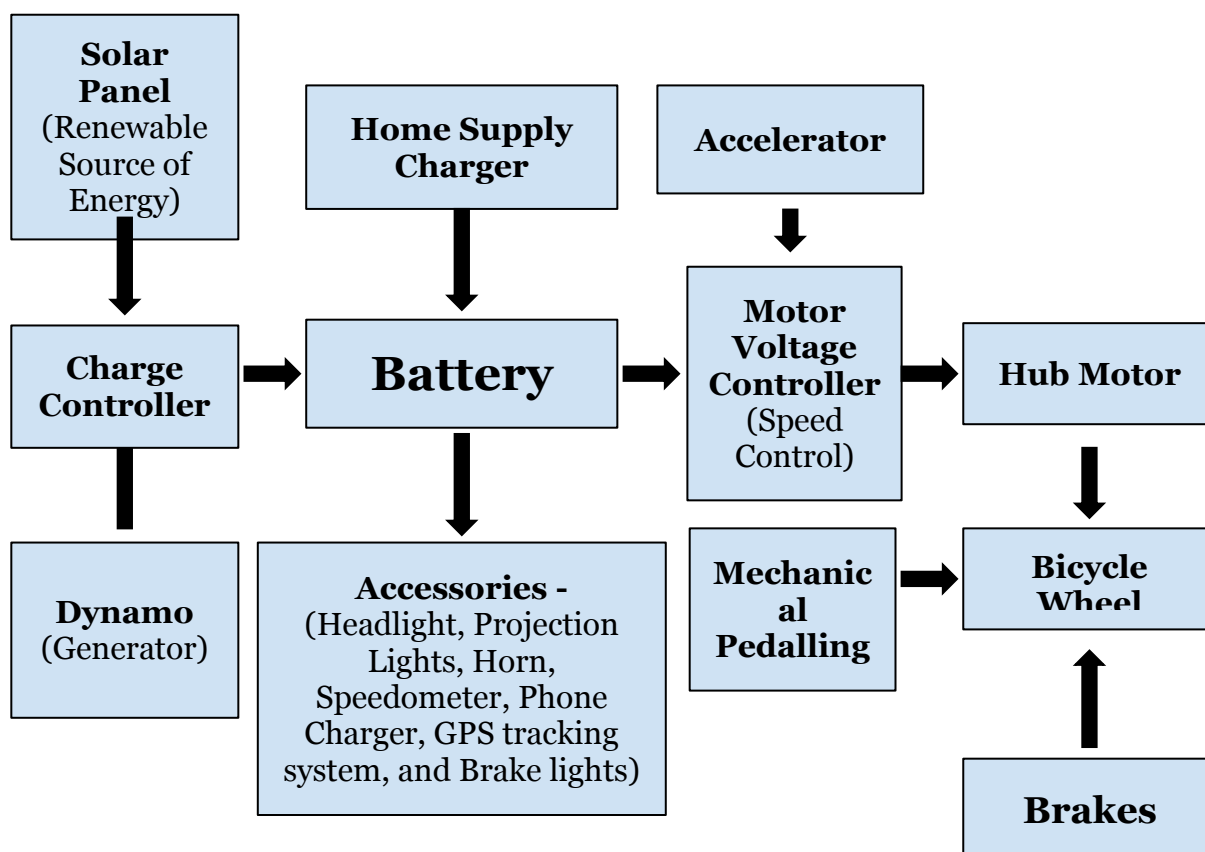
Solar Panel
(Renewable Source of Energy)

Home Supply Charger

Accelerator

Charge Controller

Battery

Motor Voltage Controller
(Speed Control)

Hub Motor

Dynamo
(Generator)

Accessories -
(Headlight, Projection Lights, Horn, Speedometer, Phone Charger, GPS tracking system, and Brake lights)

Mechanic al Pedalling

Bicycle Wheel

Brakes